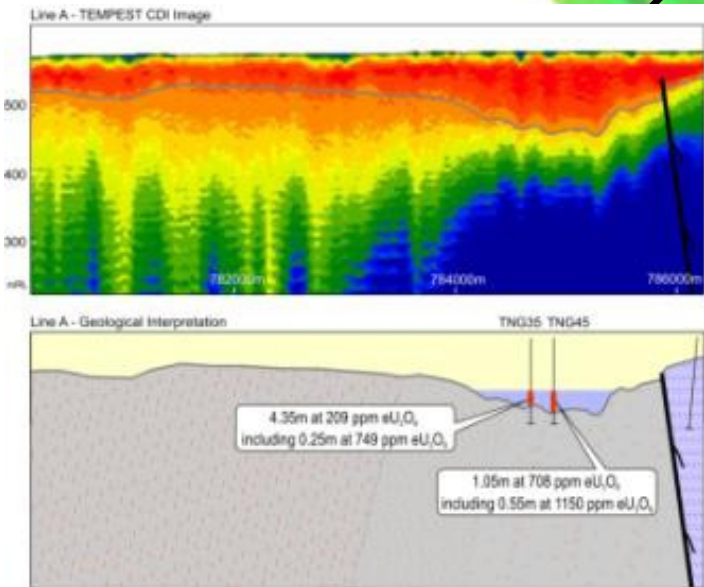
Line A - TEMPEST CDI Image

500

400

300

mRL

782000m

784000m

786000m

Line A - Geological Interpretation

TNG35 TNG45

4.35m at 209 ppm $eU_3O_8$
including 0.25m at 749 ppm $eU_3O_8$

1.05m at 708 ppm $eU_3O_8$
including 0.55m at 1150 ppm $eU_3O_8$